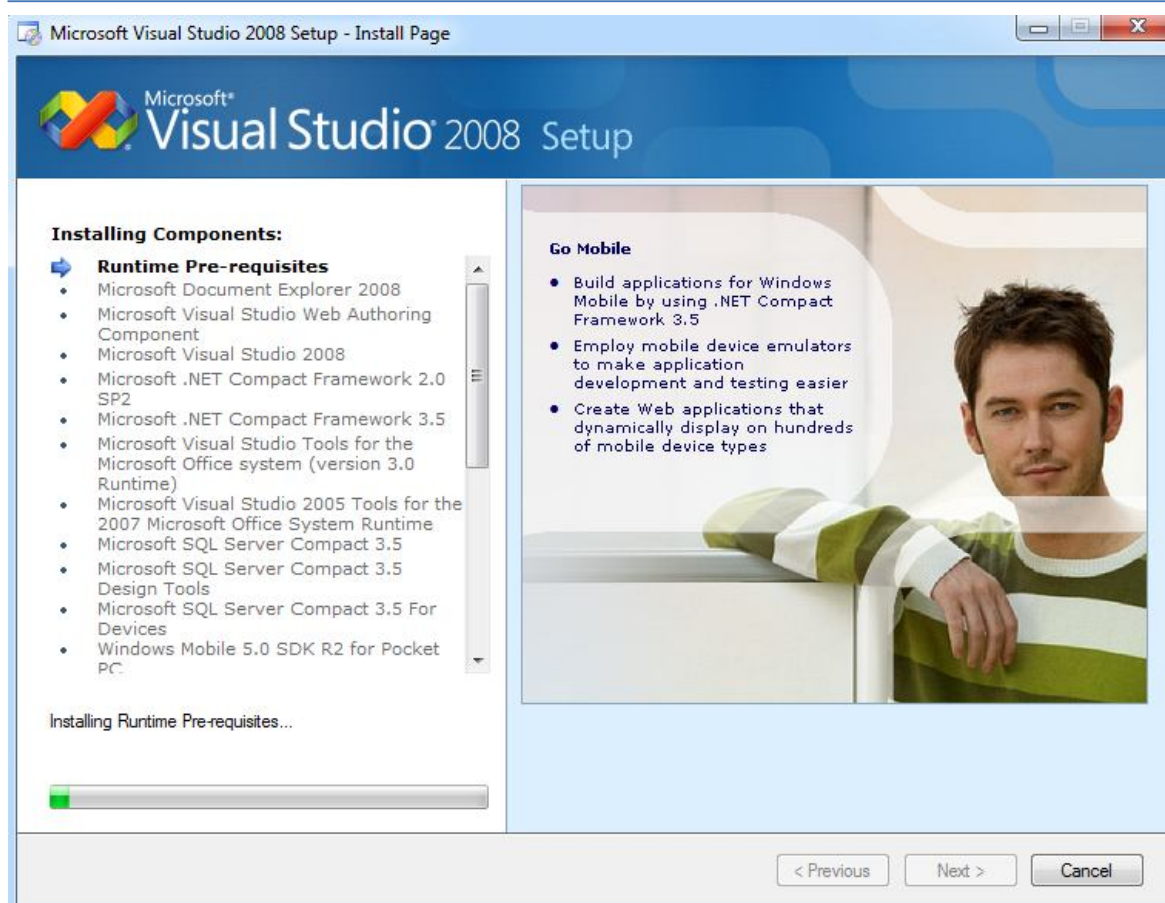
Microsoft Visual Studio 2008 Setup - Install Page

Microsoft® Visual Studio® 2008 Setup

Installing Components:

Runtime Pre-requisites
Microsoft Document Explorer 2008
Microsoft Visual Studio Web Authoring Component
Microsoft Visual Studio 2008
Microsoft .NET Compact Framework 2.0 SP2
Microsoft .NET Compact Framework 3.5
Microsoft Visual Studio Tools for the Microsoft Office system (version 3.0 Runtime)
Microsoft Visual Studio 2005 Tools for the 2007 Microsoft Office System Runtime
Microsoft SQL Server Compact 3.5
Microsoft SQL Server Compact 3.5 Design Tools
Microsoft SQL Server Compact 3.5 For Devices
Windows Mobile 5.0 SDK R2 for Pocket PC

Go Mobile

- Build applications for Windows Mobile by using .NET Compact Framework 3.5
- Employ mobile device emulators to make application development and testing easier
- Create Web applications that dynamically display on hundreds of mobile device types

Installing Runtime Pre-requisites...

< Previous    Next >    Cancel